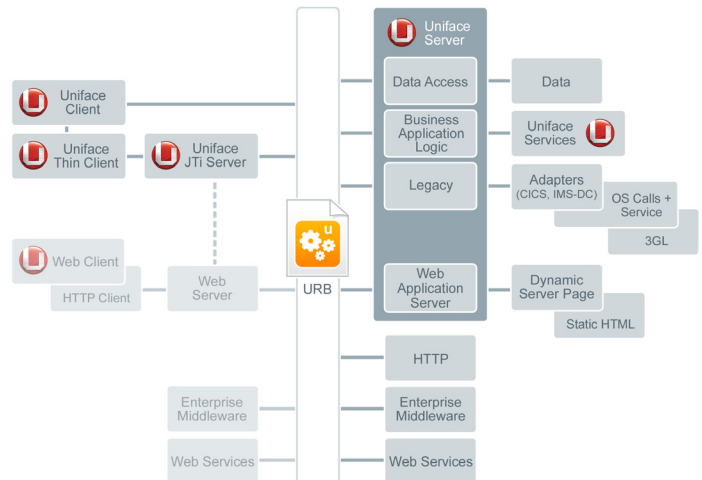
Uniface Server

Data Access

Business Application Logic

Legacy

Web Application Server

Data

Uniface Services

Adapters (CICS, IMS-DC)

OS Calls + Service

3GL

Dynamic Server Page

Static HTML

Uniface Client

Uniface Thin Client

Uniface JTi Server

Web Client

HTTP Client

Web Server

URB

HTTP

Enterprise Middleware

Web Services

Enterprise Middleware

Web Services